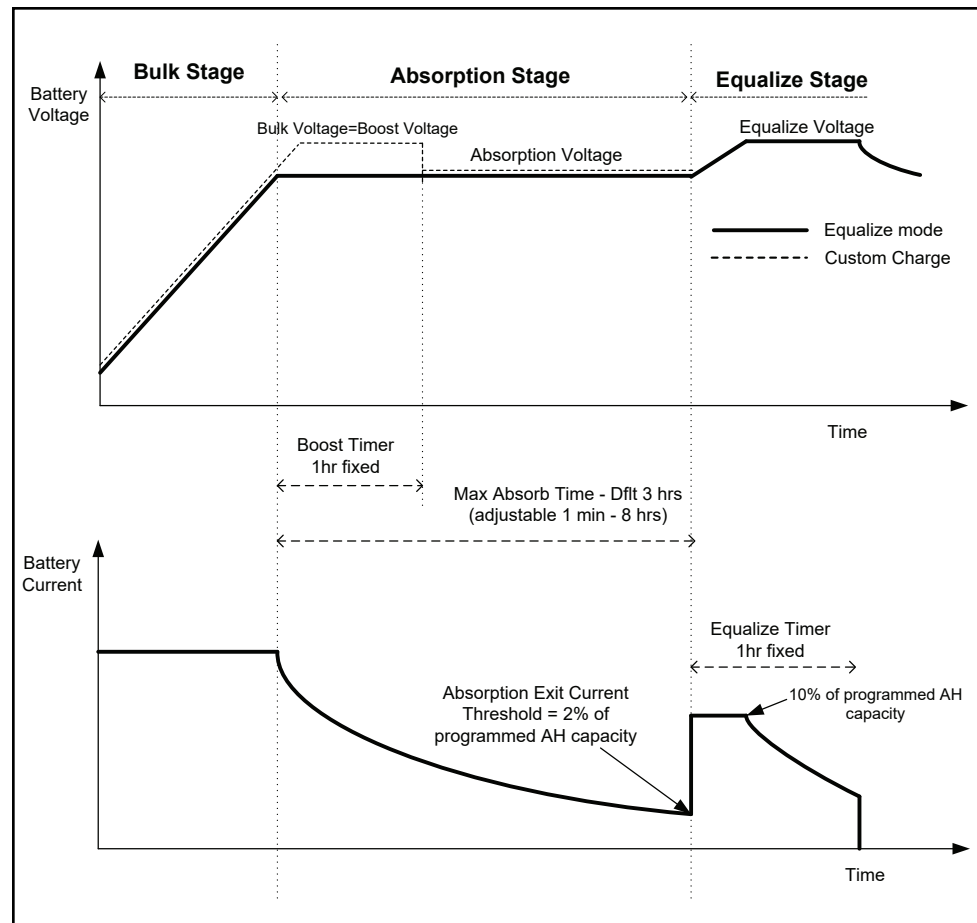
Bulk Stage

Absorption Stage

Equalize Stage

Battery Voltage

Bulk Voltage=Boost Voltage

Absorption Voltage

Equalize Voltage

Equalize mode

Custom Charge

Time

Boost Timer 1hr fixed

Max Absorb Time - Dflt 3 hrs (adjustable 1 min - 8 hrs)

Battery Current

Equalize Timer 1hr fixed

Absorption Exit Current Threshold = 2% of programmed AH capacity

10% of programmed AH capacity

Time